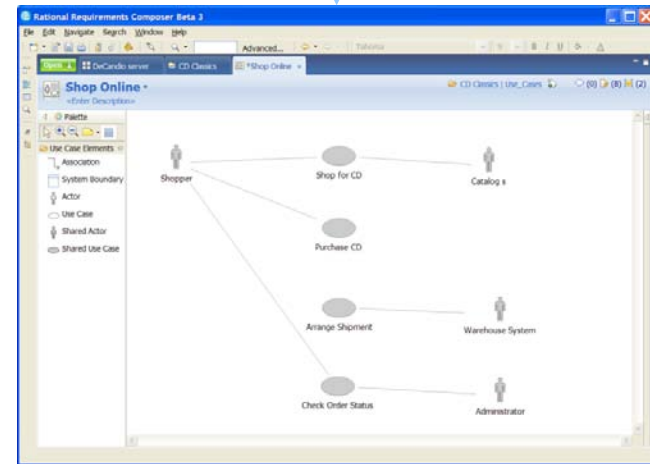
Rational Requirements Composer Beta 3

File Edit Navigate Search Window Help

Advanced...

Open DeCandio server CD Classics *Shop Online

Shop Online
<Enter Description>

CD Classics | Use_Cases (0) (8) (2)

Palette

Use Case Elements
Association
System Boundary
Actor
Use Case
Shared Actor
Shared Use Case

Shopper
Shop for CD
Catalog s
Purchase CD
Arrange Shipment
Warehouse System
Check Order Status
Administrator